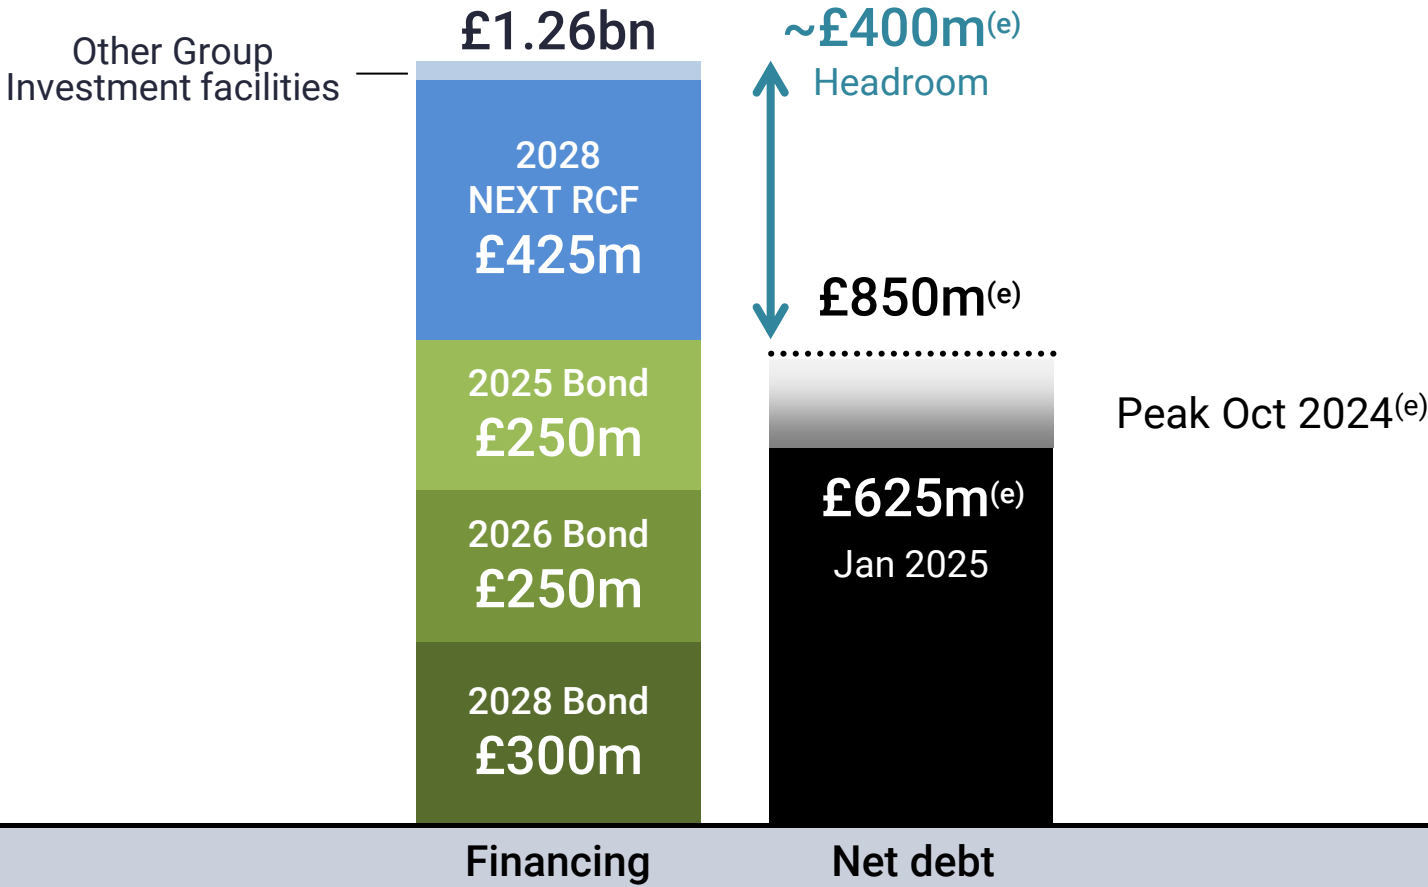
Other Group Investment facilities

£1.26bn

2028 NEXT RCF £425m

2025 Bond £250m

2026 Bond £250m

2028 Bond £300m

~£400m$^{(e)}$ Headroom

£850m$^{(e)}$

Peak Oct 2024$^{(e)}$

£625m$^{(e)}$ Jan 2025

Financing

Net debt